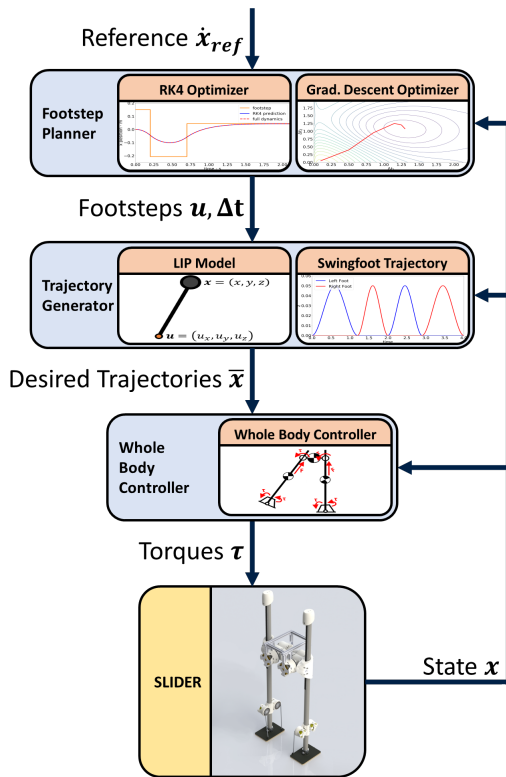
Reference $\dot{\boldsymbol{x}}_{\boldsymbol{ref}}$

Footstep Planner

RK4 Optimizer

footstep
RK4 prediction
full dynamics

0.2
0.1
0.0
-0.1
-0.2
0.00 0.25 0.50 0.75 1.00 1.25 1.50 1.75 2.00

Grad. Descent Optimizer

1.75
1.50
1.25
1.00
0.75
0.50
0.25
0.00
0.00 0.25 0.50 0.75 1.00 1.25 1.50 1.75 2.00

Footsteps $\boldsymbol{u}, \boldsymbol{\Delta t}$

Trajectory Generator

LIP Model

$\boldsymbol{x} = (x, y, z)$

$\boldsymbol{u} = (u_x, u_y, u_z)$

Swingfoot Trajectory

Left Foot
Right Foot

0.05
0.04
0.03
0.02
0.01
0.00

Desired Trajectories $\overline{\boldsymbol{x}}$

Whole Body Controller

Whole Body Controller

Torques $\boldsymbol{\tau}$

SLIDER

State $\boldsymbol{x}$